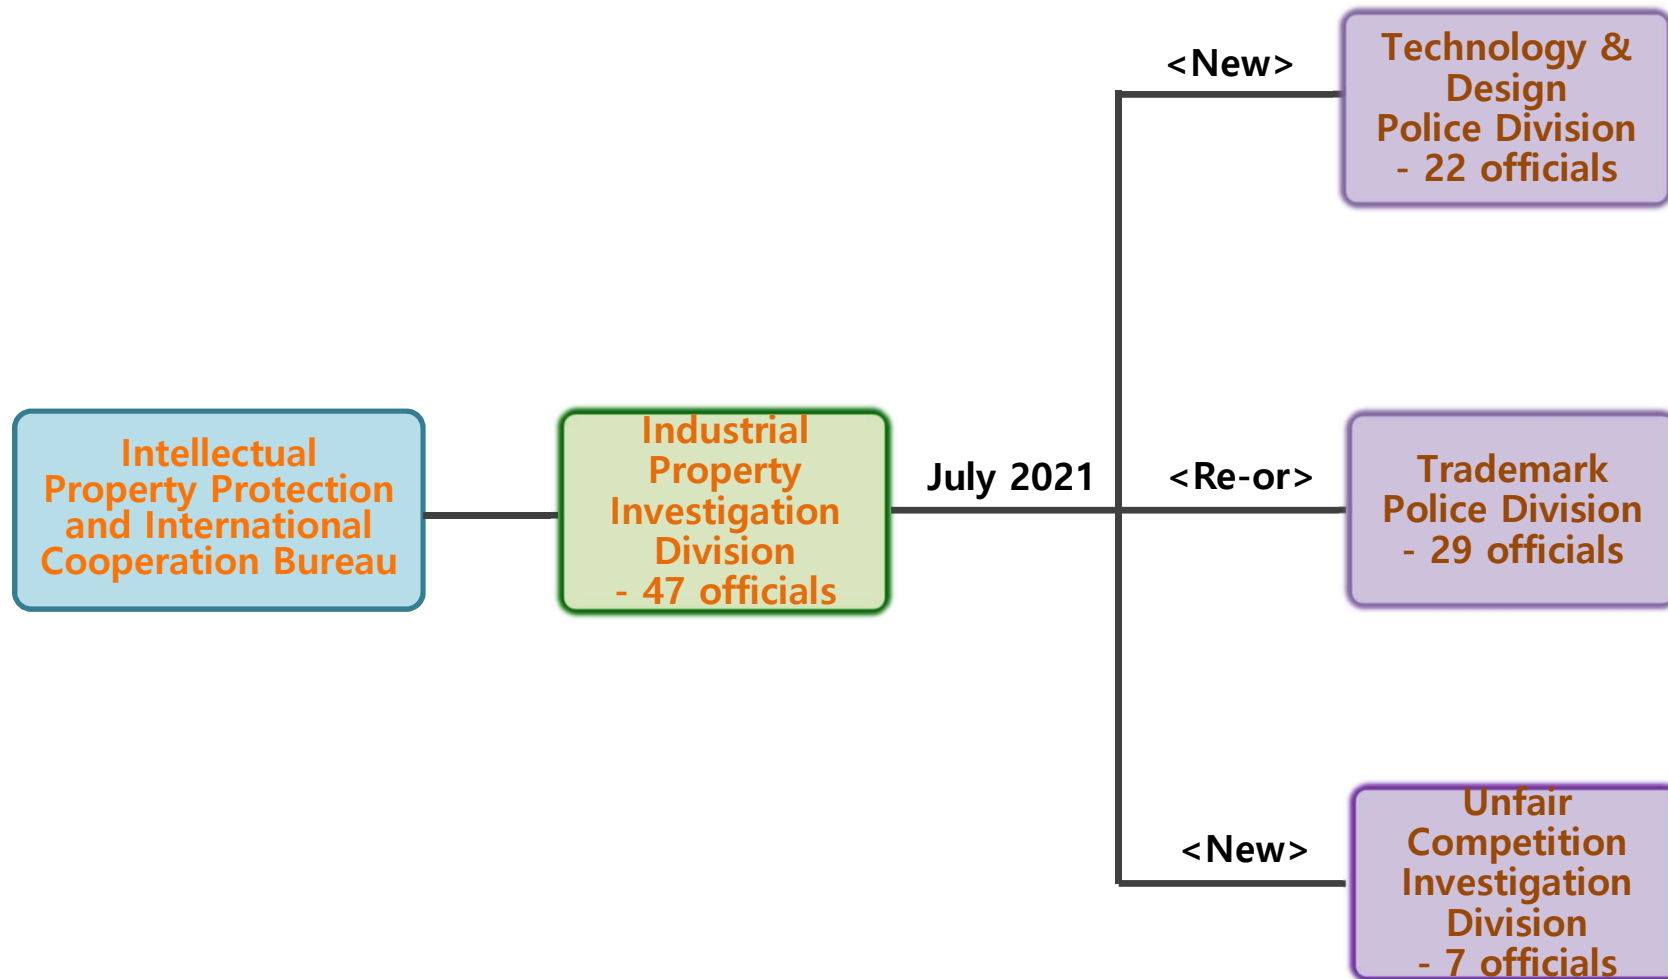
Intellectual Property Protection and International Cooperation Bureau

Industrial Property Investigation Division
- 47 officials

July 2021

<New>

Technology & Design Police Division
- 22 officials

<Re-or>

Trademark Police Division
- 29 officials

<New>

Unfair Competition Investigation Division
- 7 officials